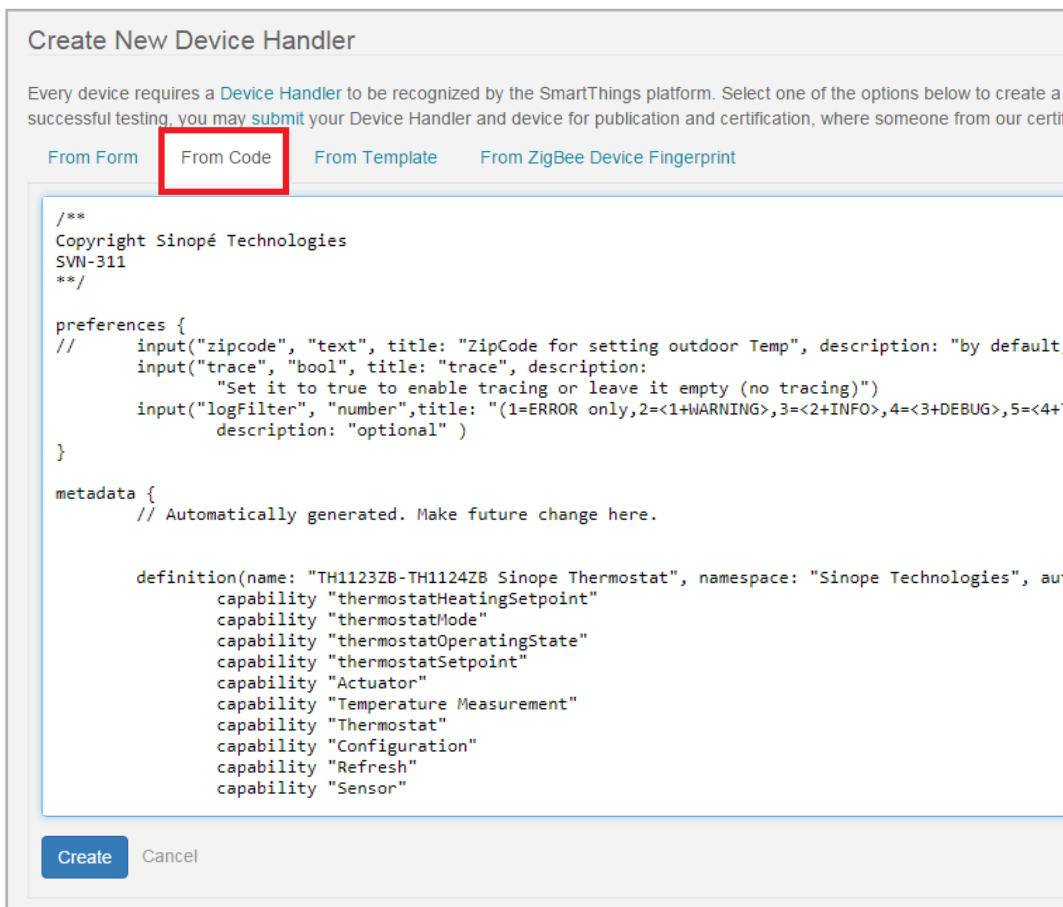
Create New Device Handler

Every device requires a Device Handler to be recognized by the SmartThings platform. Select one of the options below to create a successful testing, you may submit your Device Handler and device for publication and certification, where someone from our certi

From Form | From Code | From Template | From ZigBee Device Fingerprint

/**
Copyright Sinopé Technologies
SVN-311
**/

preferences {
//       input("zipcode", "text", title: "ZipCode for setting outdoor Temp", description: "by default,
        input("trace", "bool", title: "trace", description:
                "Set it to true to enable tracing or leave it empty (no tracing)")
        input("logFilter", "number",title: "(1=ERROR only,2=<1+WARNING>,3=<2+INFO>,4=<3+DEBUG>,5=<4+
                description: "optional" )
}

metadata {
        // Automatically generated. Make future change here.


        definition(name: "TH1123ZB-TH1124ZB Sinope Thermostat", namespace: "Sinope Technologies", au
                capability "thermostatHeatingSetpoint"
                capability "thermostatMode"
                capability "thermostatOperatingState"
                capability "thermostatSetpoint"
                capability "Actuator"
                capability "Temperature Measurement"
                capability "Thermostat"
                capability "Configuration"
                capability "Refresh"
                capability "Sensor"

Create   Cancel